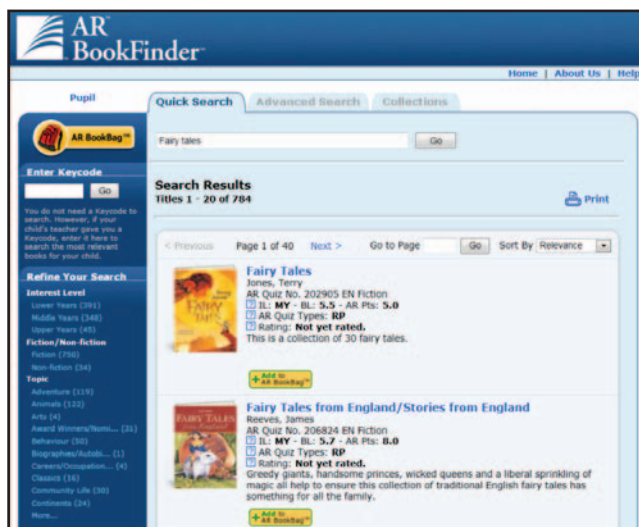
AR BookFinder

Home | About Us | Help

Pupil

Quick Search | Advanced Search | Collections

AR BookBag™

Enter Keycode

Go

You do not need a Keycode to search. However, if your child's teacher gave you a Keycode, enter it here to search the most relevant books for your child.

Refine Your Search

Interest Level
Lower Years (391)
Middle Years (348)
Upper Years (45)

Fiction/Non-fiction
Fiction (750)
Non-fiction (34)

Topic
Adventure (119)
Animals (122)
Arts (4)
Award Winners/Nomi... (31)
Behaviour (50)
Biographies/Autobi... (1)
Careers/Occupation... (4)
Classics (16)
Community Life (30)
Continents (24)
More...

Fairy tales

Go

Search Results
Titles 1 - 20 of 784

Print

< Previous Page 1 of 40 Next > Go to Page Go Sort By Relevance

Fairy Tales
Jones, Terry
AR Quiz No. 202905 EN Fiction
IL: MY - BL: 5.5 - AR Pts: 5.0
AR Quiz Types: RP
Rating: Not yet rated.
This is a collection of 30 fairy tales.

Add to AR BookBag™

Fairy Tales from England/Stories from England
Reeves, James
AR Quiz No. 206824 EN Fiction
IL: MY - BL: 5.7 - AR Pts: 8.0
AR Quiz Types: RP
Rating: Not yet rated.
Greedy giants, handsome princes, wicked queens and a liberal sprinkling of magic all help to ensure this collection of traditional English fairy tales has something for all the family.

Add to AR BookBag™